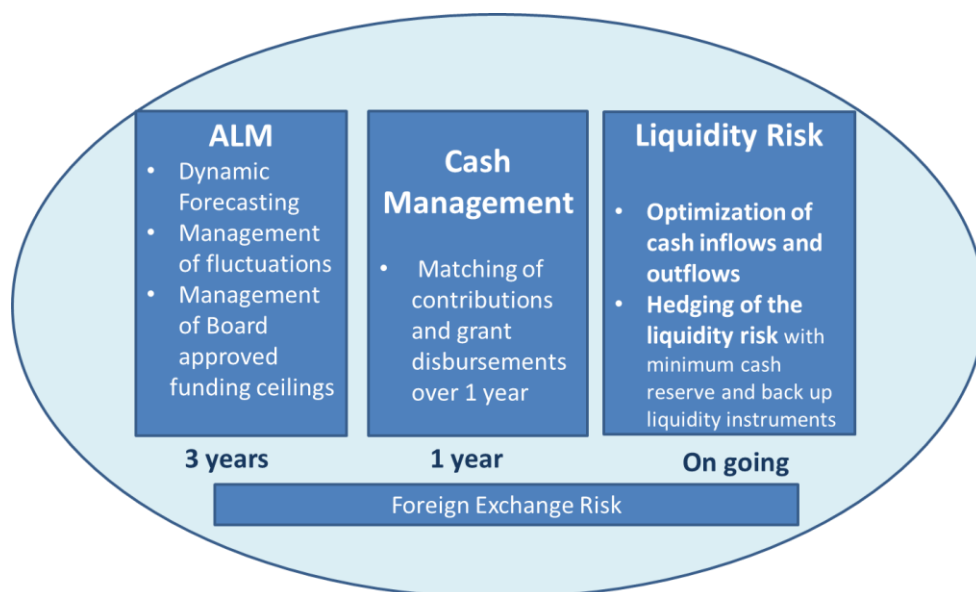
ALM

- Dynamic Forecasting
- Management of fluctuations
- Management of Board approved funding ceilings

3 years

Cash Management

- Matching of contributions and grant disbursements over 1 year

1 year

Liquidity Risk

- **Optimization of cash inflows and outflows**
- **Hedging of the liquidity risk** with minimum cash reserve and back up liquidity instruments

On going

Foreign Exchange Risk